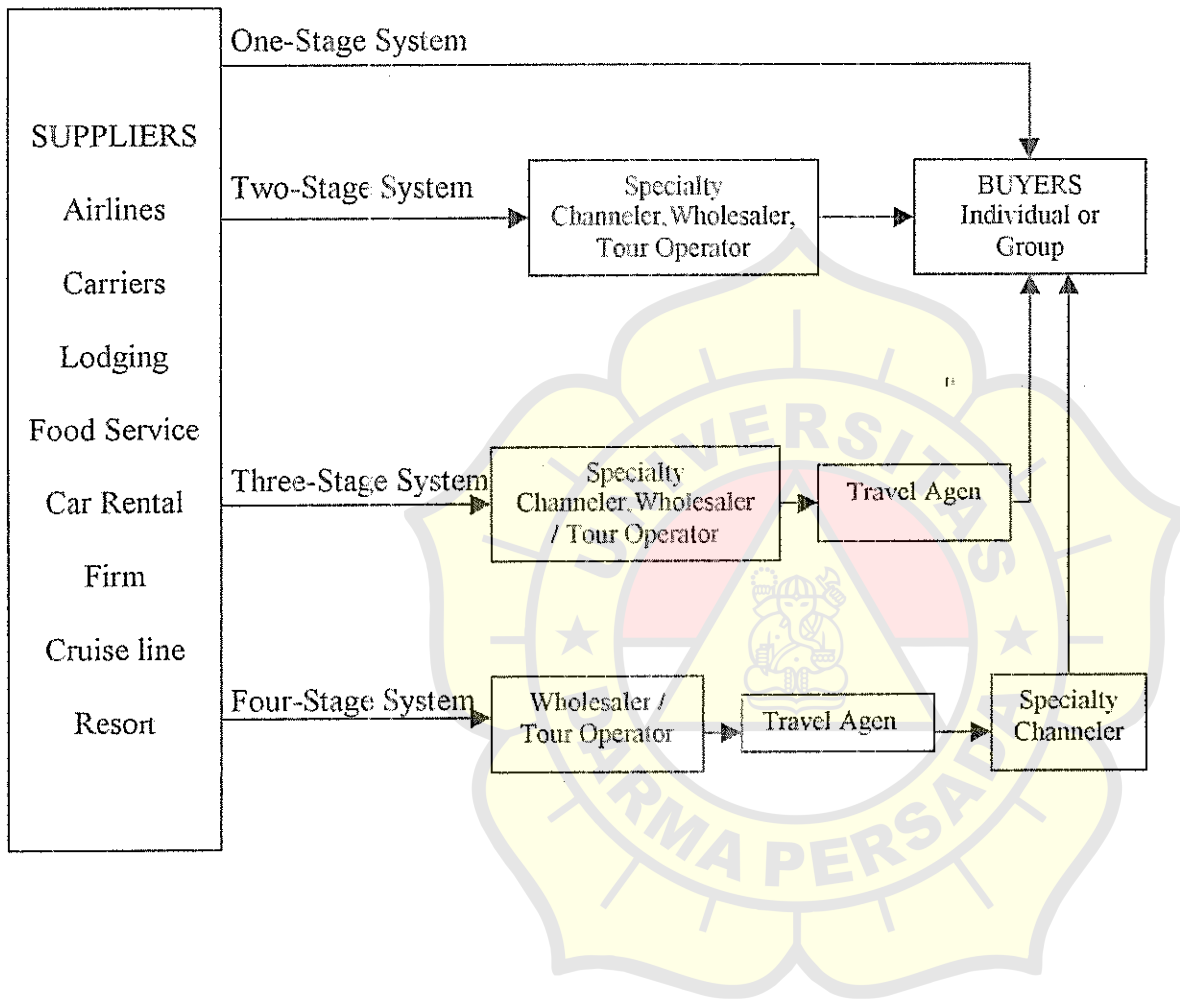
SUPPLIERS
Airlines
Carriers
Lodging
Food Service
Car Rental
Firm
Cruise line
Resort

One-Stage System

Two-Stage System

Specialty Channeler, Wholesaler, Tour Operator

BUYERS Individual or Group

Three-Stage System

Specialty Channeler, Wholesaler / Tour Operator

Travel Agen

Four-Stage System

Wholesaler / Tour Operator

Travel Agen

Specialty Channeler

UNIVERSITAS DARMA PERSADA